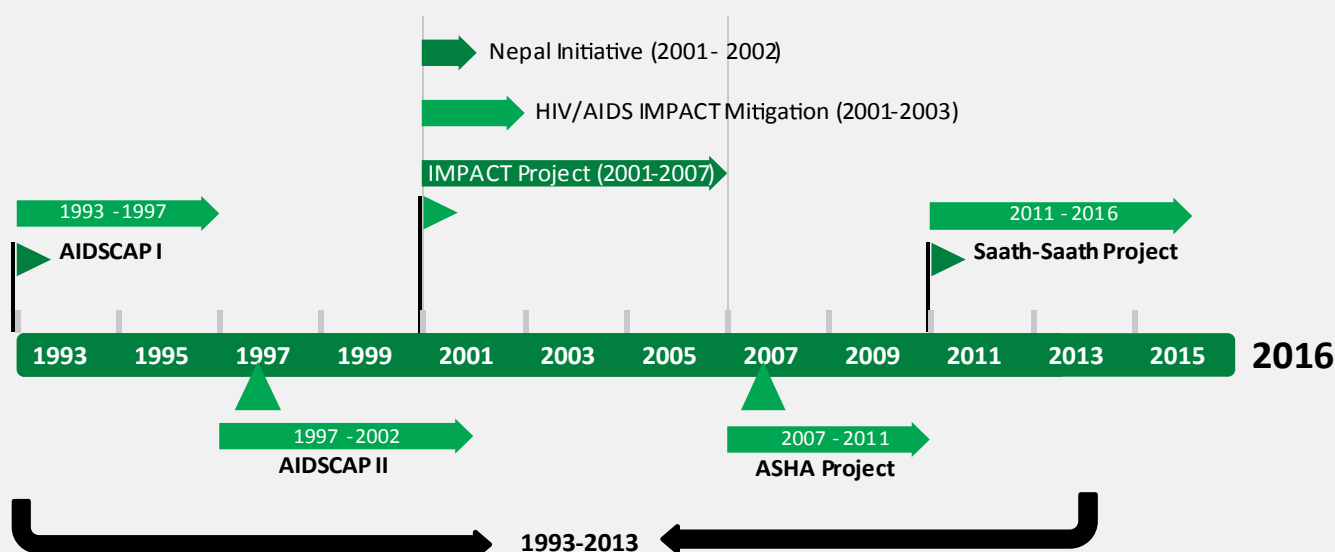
Nepal Initiative (2001- 2002)

HIV/AIDS IMPACT Mitigation (2001-2003)

IMPACT Project (2001-2007)

1993 -1997

AIDSCAP I

2011 - 2016

Saath-Saath Project

1993 1995 1997 1999 2001 2003 2005 2007 2009 2011 2013 2015 2016

1997 -2002

AIDSCAP II

2007 - 2011

ASHA Project

1993-2013